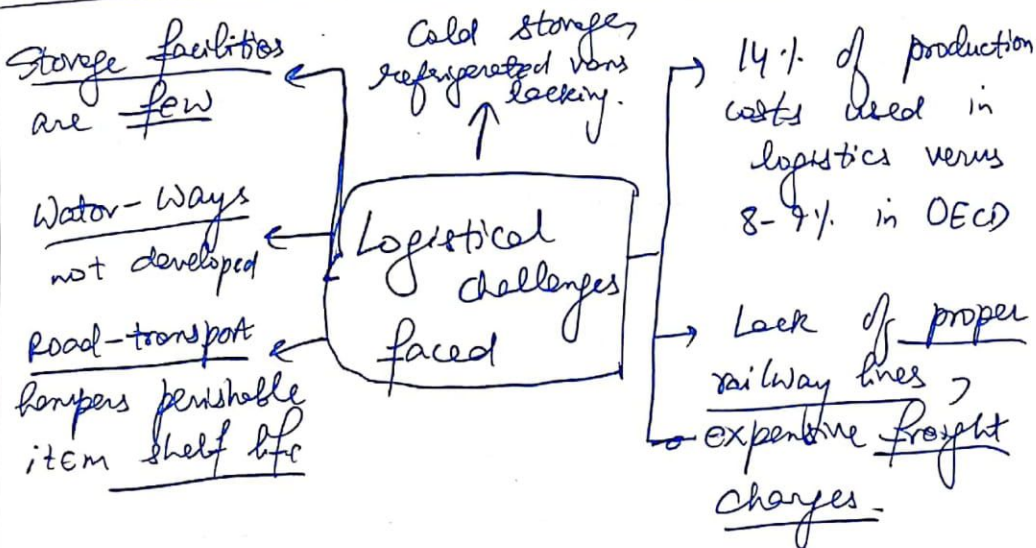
Storage facilities are few

Cold storages refrigerated vans lacking.

14% of production costs used in logistics versus 8-9% in OECD

Water-ways not developed

Logistical challenges faced

Road-transport hampers perishable item shelf life

Lack of proper railway lines

expensive freight charges.